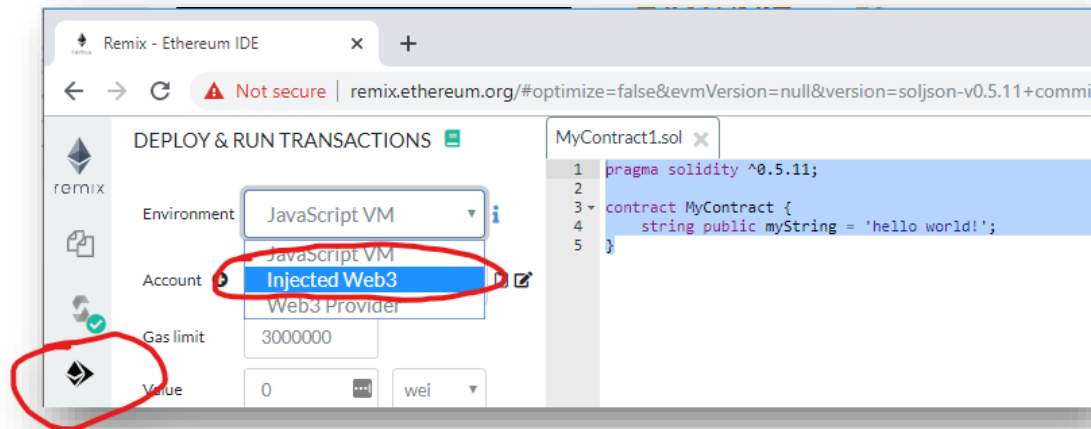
Remix - Ethereum IDE ×
+
Not secure | remix.ethereum.org/#optimize=false&evmVersion=null&version=soljson-v0.5.11+commi

remix

DEPLOY & RUN TRANSACTIONS

Environment JavaScript VM
JavaScript VM
Injected Web3
Web3 Provider

Account

Gas limit 3000000

Value 0 wei

MyContract1.sol ×

1 pragma solidity ^0.5.11;
2
3 contract MyContract {
4 string public myString = 'hello world!';
5 }